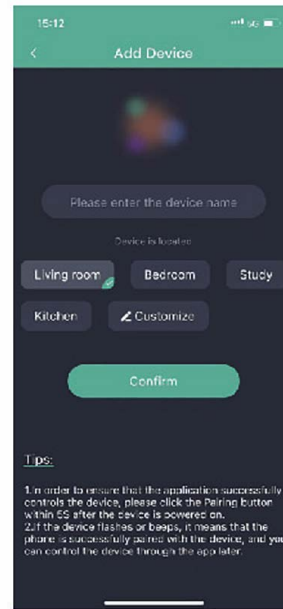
15:12

<

Add Device

Please enter the device name

Device is located

Living room

Bedroom

Study

Kitchen

Customize

Confirm

Tips:

1.In order to ensure that the application successfully controls the device, please click the Pairing button within 5S after the device is powered on.
2.If the device flashes or beeps, it means that the phone is successfully paired with the device, and you can control the device through the app later.